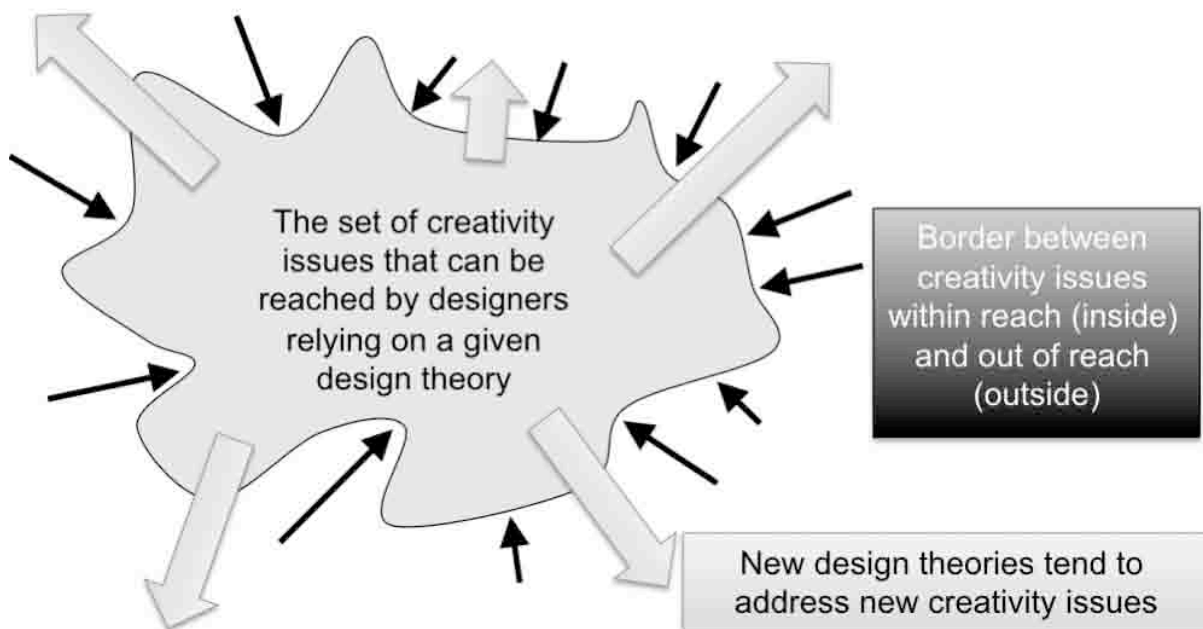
The set of creativity issues that can be reached by designers relying on a given design theory

Border between creativity issues within reach (inside) and out of reach (outside)

New design theories tend to address new creativity issues